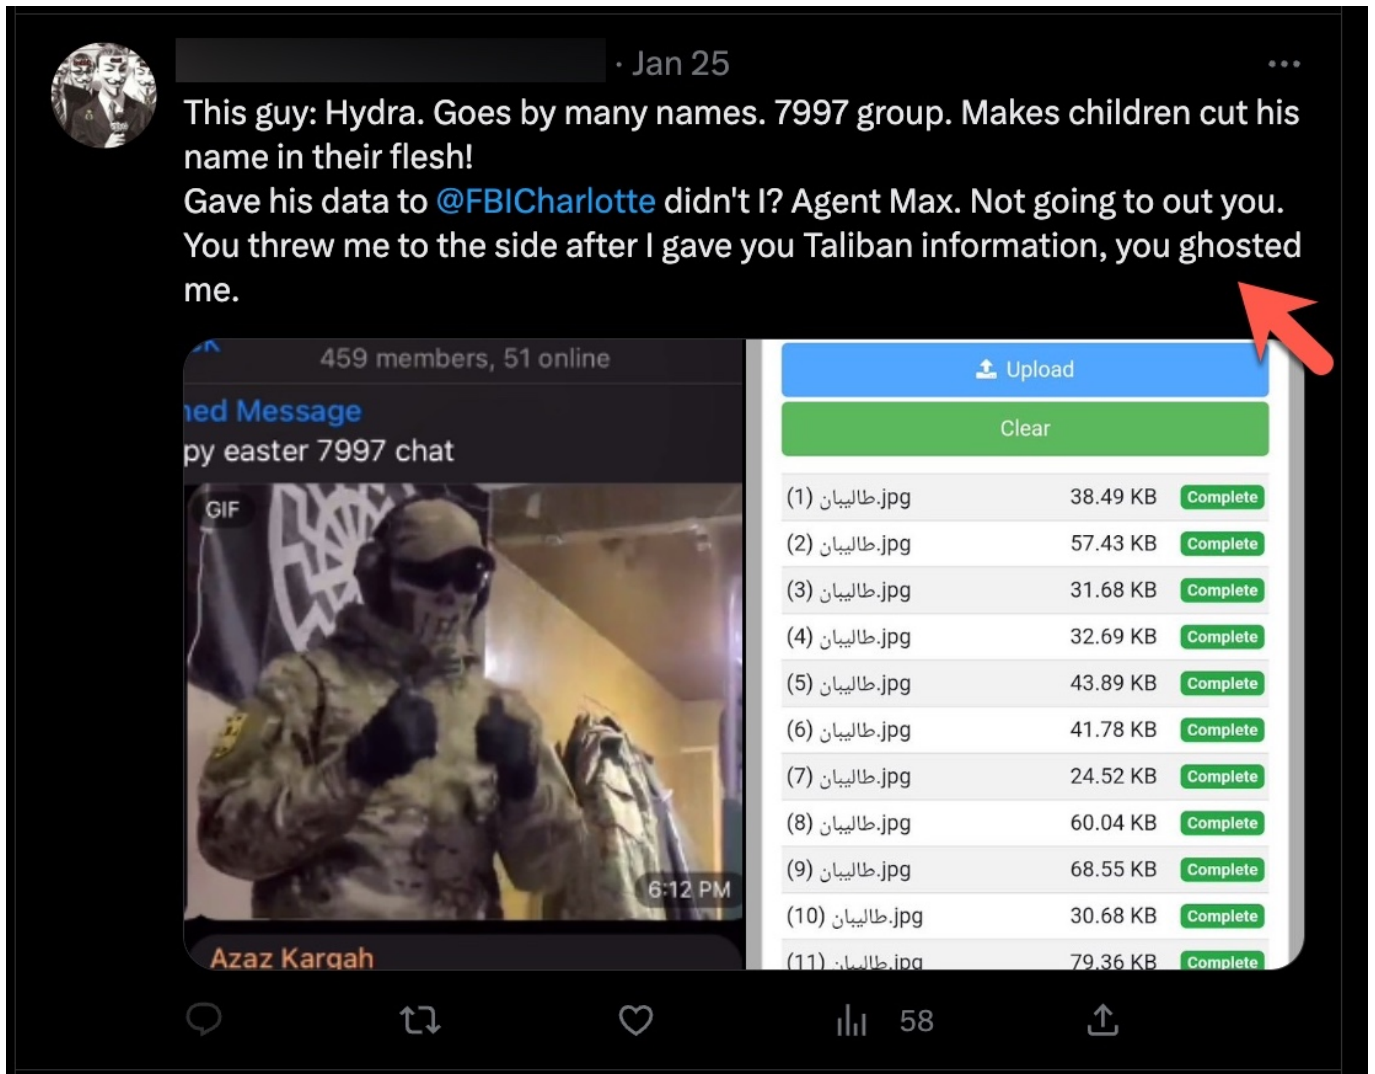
· Jan 25

This guy: Hydra. Goes by many names. 7997 group. Makes children cut his name in their flesh!
Gave his data to @FBICharlotte didn't I? Agent Max. Not going to out you. You threw me to the side after I gave you Taliban information, you ghosted me.

459 members, 51 online
ned Message
py easter 7997 chat
GIF
6:12 PM
Azaz Kargah

Upload
Clear

| | | |
|---|---|---|
| (1) طاليبان.jpg | 38.49 KB | Complete |
| (2) طاليبان.jpg | 57.43 KB | Complete |
| (3) طاليبان.jpg | 31.68 KB | Complete |
| (4) طاليبان.jpg | 32.69 KB | Complete |
| (5) طاليبان.jpg | 43.89 KB | Complete |
| (6) طاليبان.jpg | 41.78 KB | Complete |
| (7) طاليبان.jpg | 24.52 KB | Complete |
| (8) طاليبان.jpg | 60.04 KB | Complete |
| (9) طاليبان.jpg | 68.55 KB | Complete |
| (10) طاليبان.jpg | 30.68 KB | Complete |
| (11) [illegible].jpg | 79.36 KB | Complete |

58